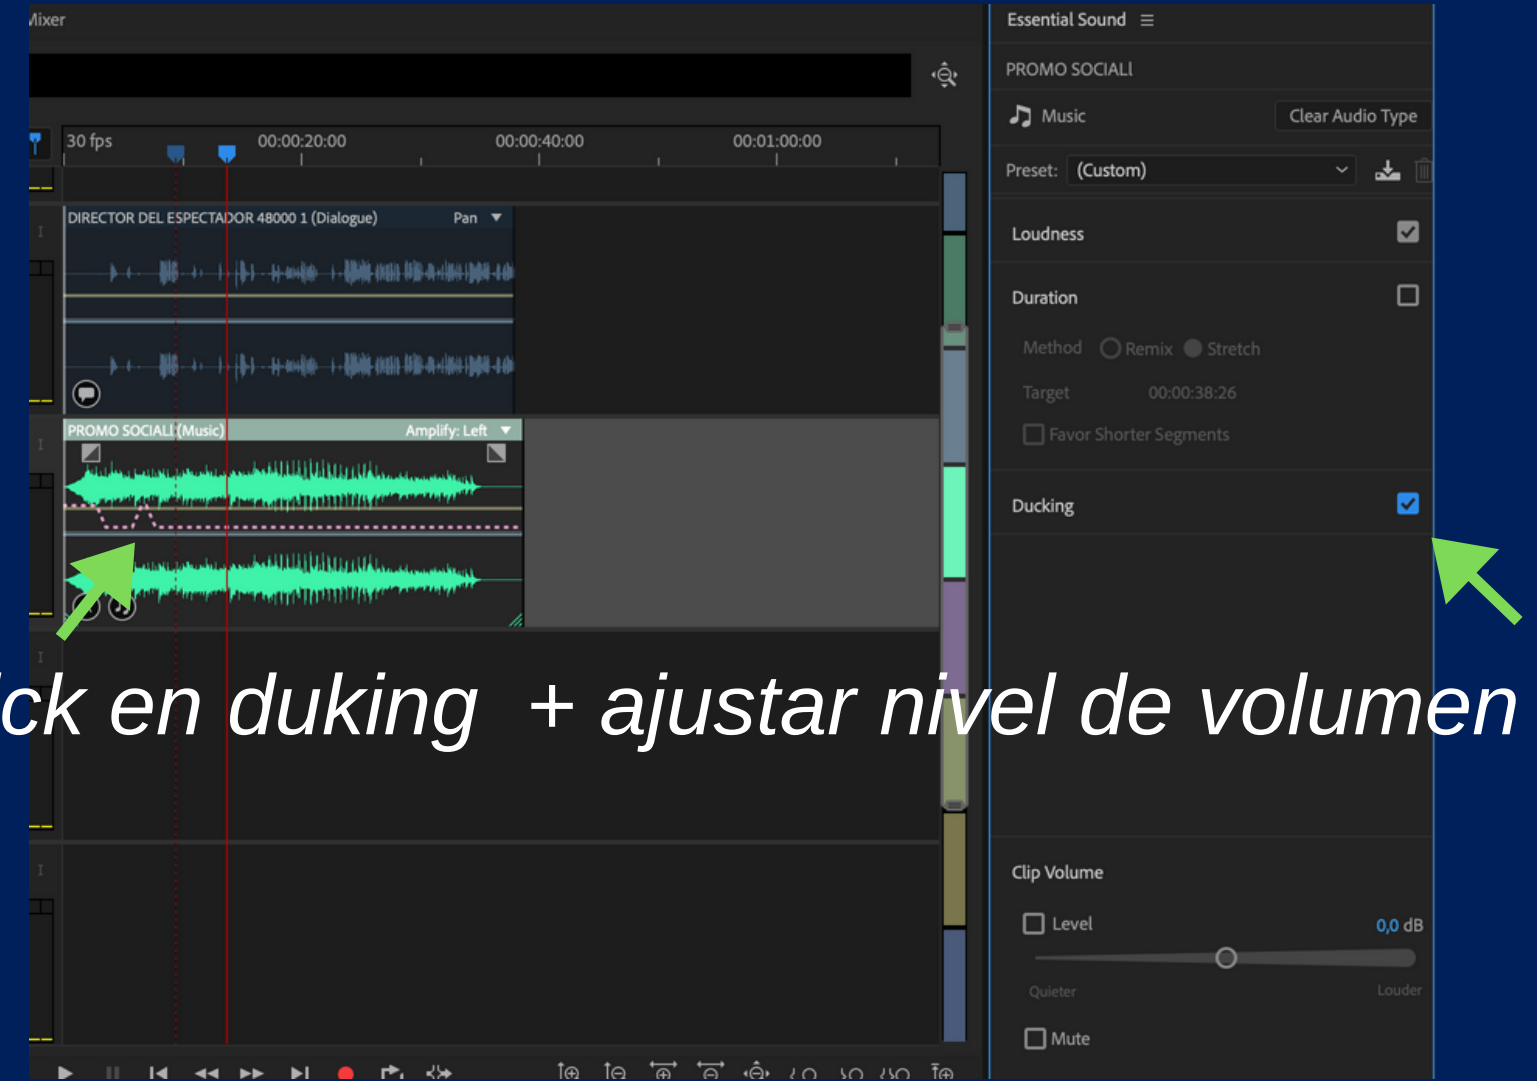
Mixer

30 fps
00:00:20:00
00:00:40:00
00:01:00:00

DIRECTOR DEL ESPECTADOR 48000 1 (Dialogue)
Pan

PROMO SOCIALI (Music)
Amplify: Left

Essential Sound
PROMO SOCIALI
Music
Clear Audio Type
Preset: (Custom)

Loudness

Duration
Method Remix Stretch
Target 00:00:38:26
Favor Shorter Segments

Ducking

ck en duking + ajustar nivel de volumen

Clip Volume
Level
0,0 dB
Quieter
Louder
Mute